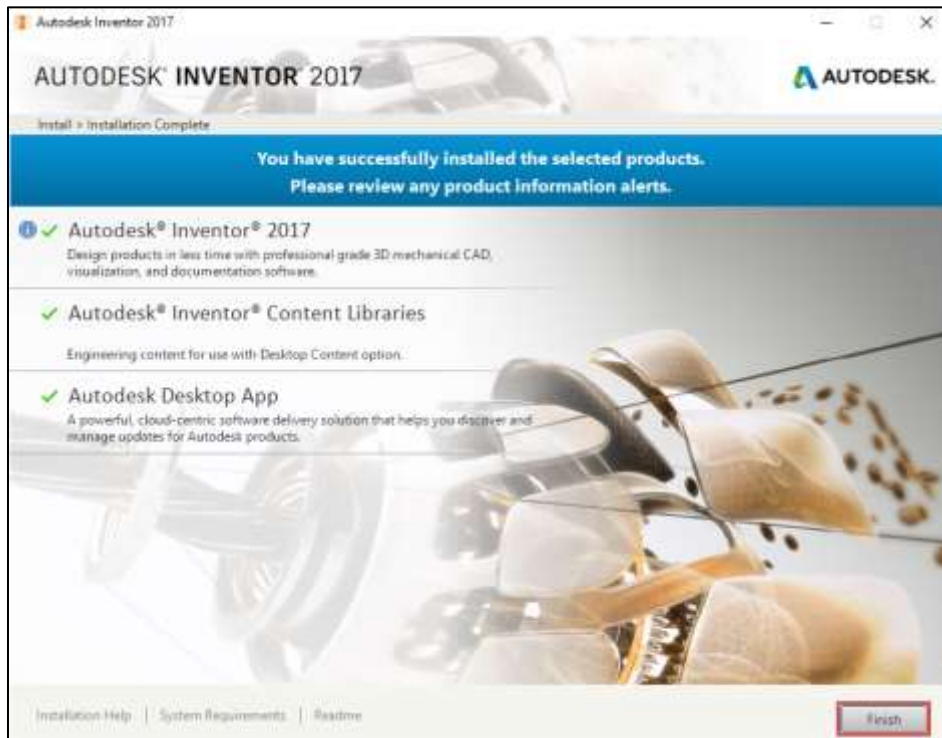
Autodesk Inventor 2017

AUTODESK® INVENTOR® 2017

AUTODESK.

Install > Installation Complete

You have successfully installed the selected products.
Please review any product information alerts.

Autodesk® Inventor® 2017
Design products in less time with professional grade 3D mechanical CAD, visualization, and documentation software.

Autodesk® Inventor® Content Libraries
Engineering content for use with Desktop Content option.

Autodesk Desktop App
A powerful, cloud-centric software delivery solution that helps you discover and manage updates for Autodesk products.

Installation Help | System Requirements | Readme

Finish